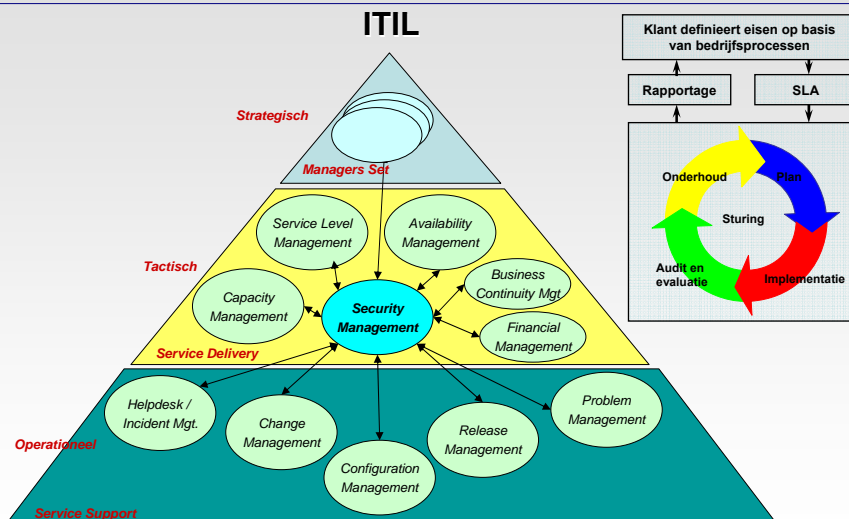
ITIL

Strategisch

Managers Set

Tactisch

Service Level Management

Availability Management

Capacity Management

Security Management

Business Continuity Mgt

Financial Management

Service Delivery

Operationeel

Helpdesk / Incident Mgt.

Change Management

Configuration Management

Release Management

Problem Management

Service Support

Klant definieert eisen op basis van bedrijfsprocessen

Rapportage

SLA

Onderhoud

Plan

Sturing

Audit en evaluatie

Implementatie